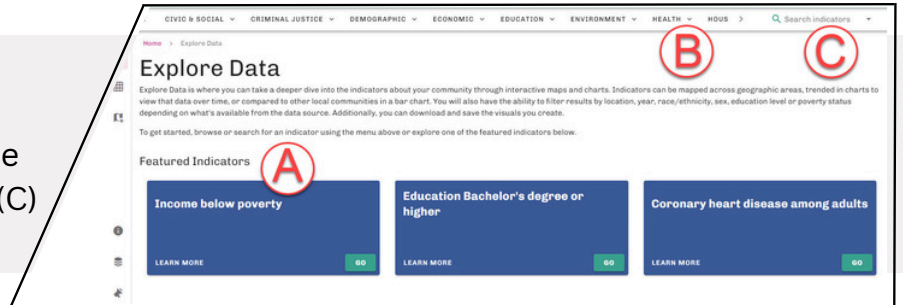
e
(C)

CIVIC & SOCIAL ∨ CRIMINAL JUSTICE ∨ DEMOGRAPHIC ∨ ECONOMIC ∨ EDUCATION ∨ ENVIRONMENT ∨ HEALTH ∨ HOUS > Search indicators

Home > Explore Data

Explore Data

Explore Data is where you can take a deeper dive into the indicators about your community through interactive maps and charts. Indicators can be mapped across geographic areas, trended in charts to view that data over time, or compared to other local communities in a bar chart. You will also have the ability to filter results by location, year, race/ethnicity, sex, education level or poverty status depending on what's available from the data source. Additionally, you can download and save the visuals you create.

To get started, browse or search for an indicator using the menu above or explore one of the featured indicators below.

Featured Indicators

A

B

C

Income below poverty

LEARN MORE

GO

Education Bachelor's degree or higher

LEARN MORE

GO

Coronary heart disease among adults

LEARN MORE

GO